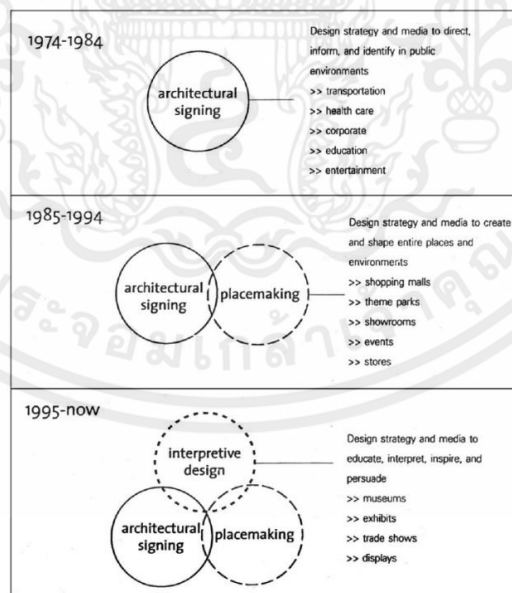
1974-1984

architectural signing

Design strategy and media to direct, inform, and identify in public environments
>> transportation
>> health care
>> corporate
>> education
>> entertainment

1985-1994

architectural signing

placemaking

Design strategy and media to create and shape entire places and environments
>> shopping malls
>> theme parks
>> showrooms
>> events
>> stores

1995-now

interpretive design

architectural signing

placemaking

Design strategy and media to educate, interpret, inspire, and persuade
>> museums
>> exhibits
>> trade shows
>> displays